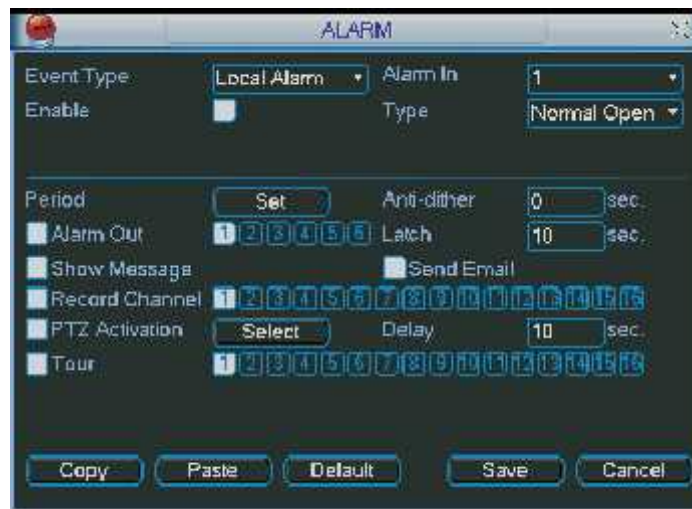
ALARM

Event Type Local Alarm Alarm In 1
Enable Type Normal Open

Period Set Anti-dither 0 sec.
Alarm Out 1 2 3 4 5 6 Latch 10 sec.
Show Message Send Email
Record Channel 1 2 3 4 5 6 7 8 9 10 11 12 13 14 15 16
PTZ Activation Select Delay 10 sec.
Tour 1 2 3 4 5 6 7 8 9 10 11 12 13 14 15 16

Copy Paste Default Save Cancel